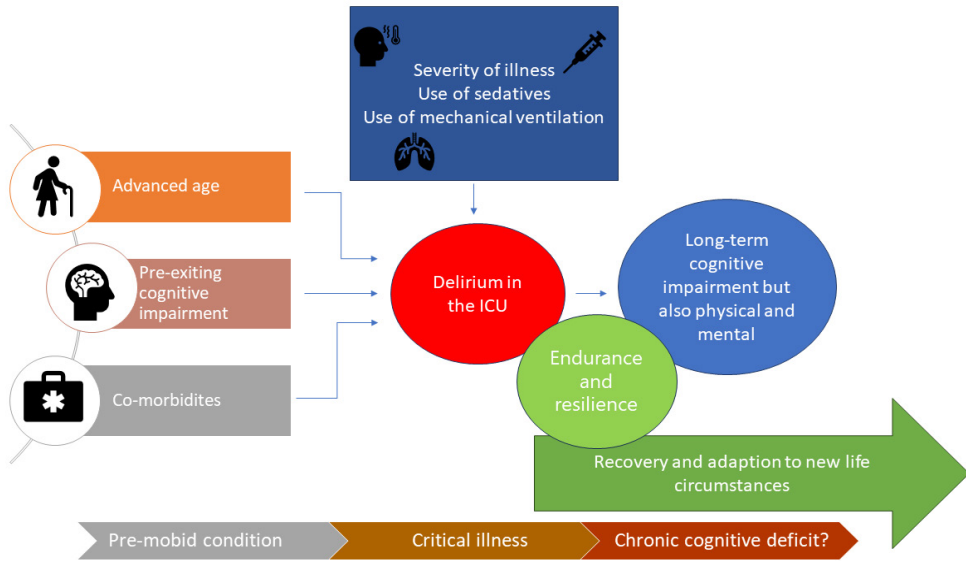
Severity of illness
Use of sedatives
Use of mechanical ventilation

Advanced age

Pre-exiting cognitive impairment

Co-morbidites

Delirium in the ICU

Long-term cognitive impairment but also physical and mental

Endurance and resilience

Recovery and adaption to new life circumstances

Pre-mobid condition

Critical illness

Chronic cognitive deficit?